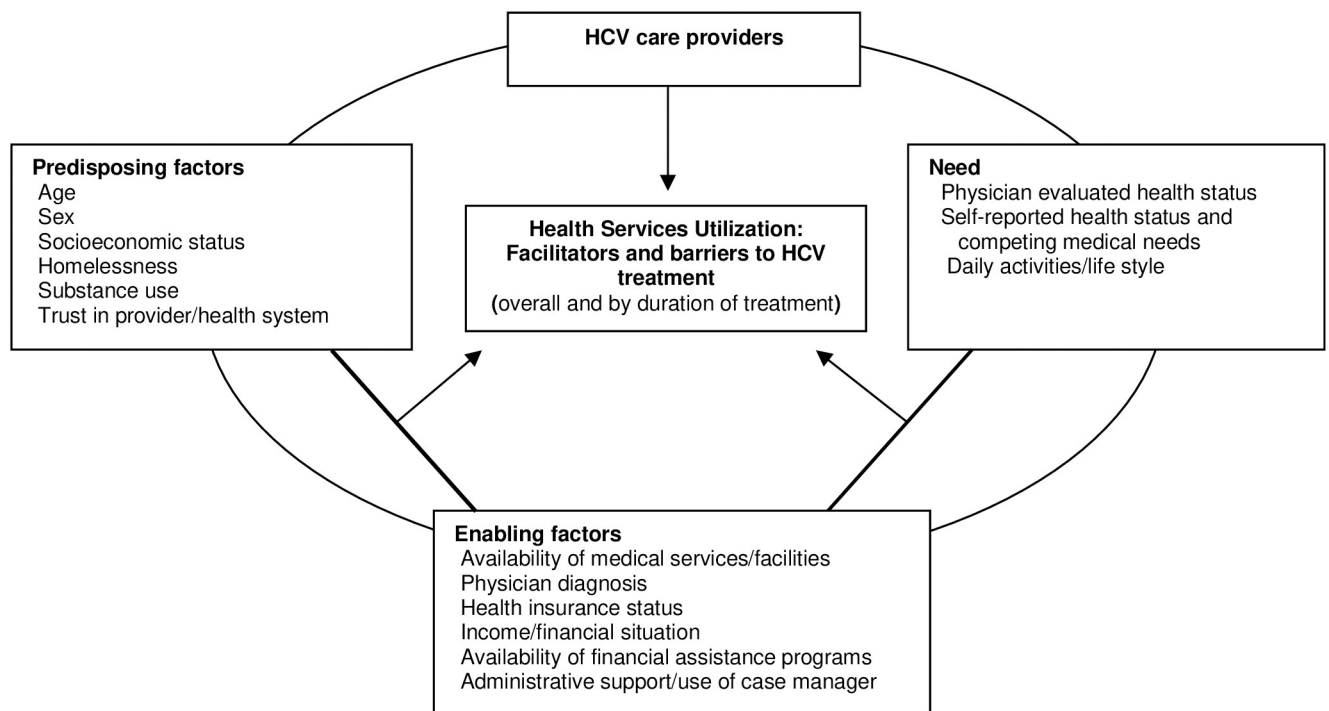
HCV care providers

Predisposing factors
Age
Sex
Socioeconomic status
Homelessness
Substance use
Trust in provider/health system

Health Services Utilization: Facilitators and barriers to HCV treatment
(overall and by duration of treatment)

Need
Physician evaluated health status
Self-reported health status and competing medical needs
Daily activities/life style

Enabling factors
Availability of medical services/facilities
Physician diagnosis
Health insurance status
Income/financial situation
Availability of financial assistance programs
Administrative support/use of case manager